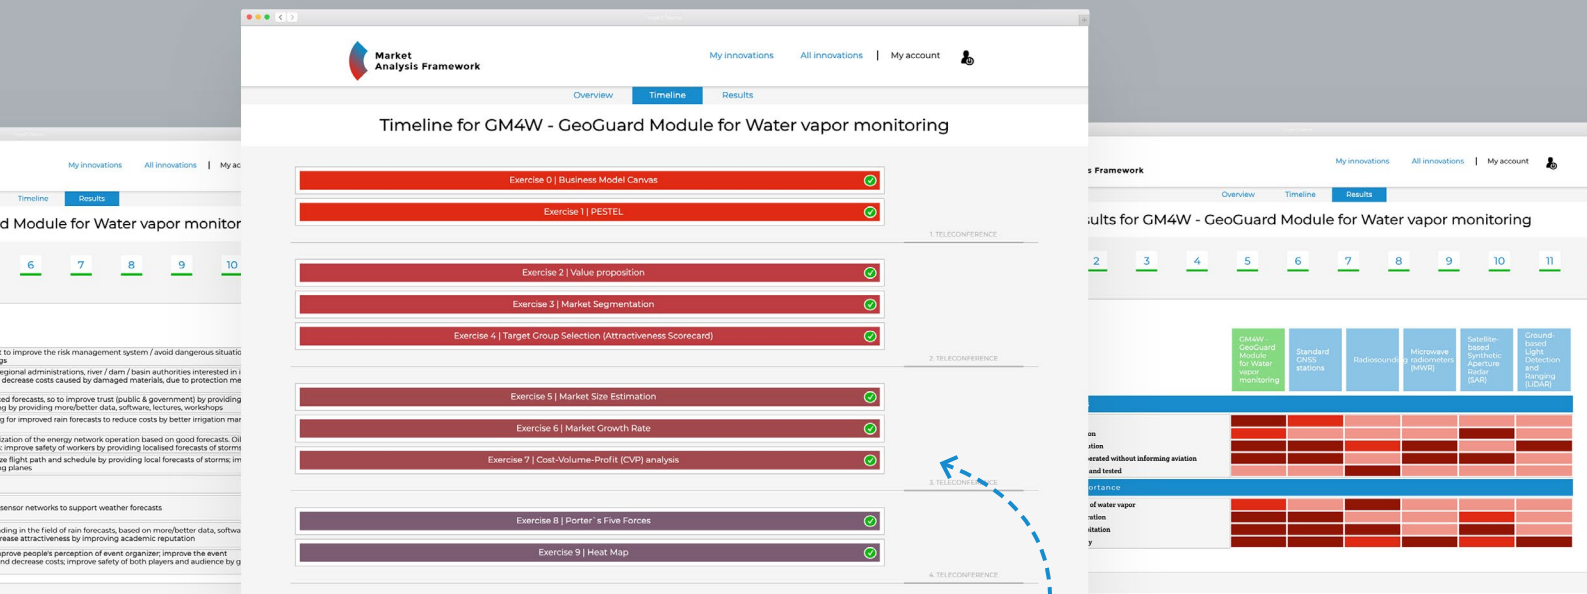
Market Analysis Framework

My innovations All innovations | My account

Overview Timeline Results

Timeline for GM4W - GeoGuard Module for Water vapor monitoring

Exercise 0 | Business Model Canvas

Exercise 1 | PESTEL

1. TELECONFERENCE

Exercise 2 | Value proposition

Exercise 3 | Market Segmentation

Exercise 4 | Target Group Selection (Attractiveness Scorecard)

2. TELECONFERENCE

Exercise 5 | Market Size Estimation

Exercise 6 | Market Growth Rate

Exercise 7 | Cost-Volume-Profit (CVP) analysis

3. TELECONFERENCE

Exercise 8 | Porter`s Five Forces

Exercise 9 | Heat Map

4. TELECONFERENCE

My innovations All innovations | My ac

Timeline Results

d Module for Water vapor monitor

6 7 8 9 10

t to improve the risk management system / avoid dangerous situati gs

egional administrations, river / dam / basin authorities interested in i decrease costs caused by damaged materials, due to protection me

ted forecasts, so to improve trust (public & government) by providing g by providing more/better data, software, lectures, workshops

g for improved rain forecasts to reduce costs by better irrigation mar

ization of the energy network operation based on good forecasts. Oi ; improve safety of workers by providing localised forecasts of storms

ze flight path and schedule by providing local forecasts of storms; im g planes

sensor networks to support weather forecasts

ding in the field of rain forecasts, based on more/better data, softwa rease attractiveness by improving academic reputation

prove people's perception of event organizer; improve the event nd decrease costs; improve safety of both players and audience by g

s Framework

My innovations All innovations | My account

Overview Timeline Results

ults for GM4W - GeoGuard Module for Water vapor monitoring

2 3 4 5 6 7 8 9 10 11

GM4W - GeoGuard Module for Water vapor monitoring

Standard GNSS stations

Radiosounding

Microwave radiometers (MWR)

Satellite-based Synthetic Aperture Radar (SAR)

Ground-based Light Detection and Ranging (LIDAR)

on
ition
erated without informing aviation
and tested

ortance

of water vapor
ution
itation
y